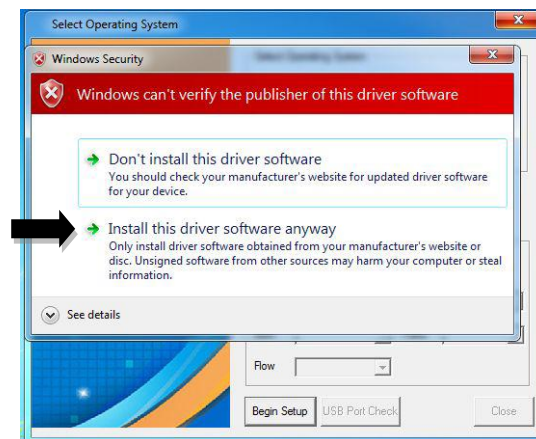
Select Operating System

Windows Security

Windows can't verify the publisher of this driver software

Don't install this driver software
You should check your manufacturer's website for updated driver software for your device.

Install this driver software anyway
Only install driver software obtained from your manufacturer's website or disc. Unsigned software from other sources may harm your computer or steal information.

See details

Flow

Begin Setup USB Port Check Close